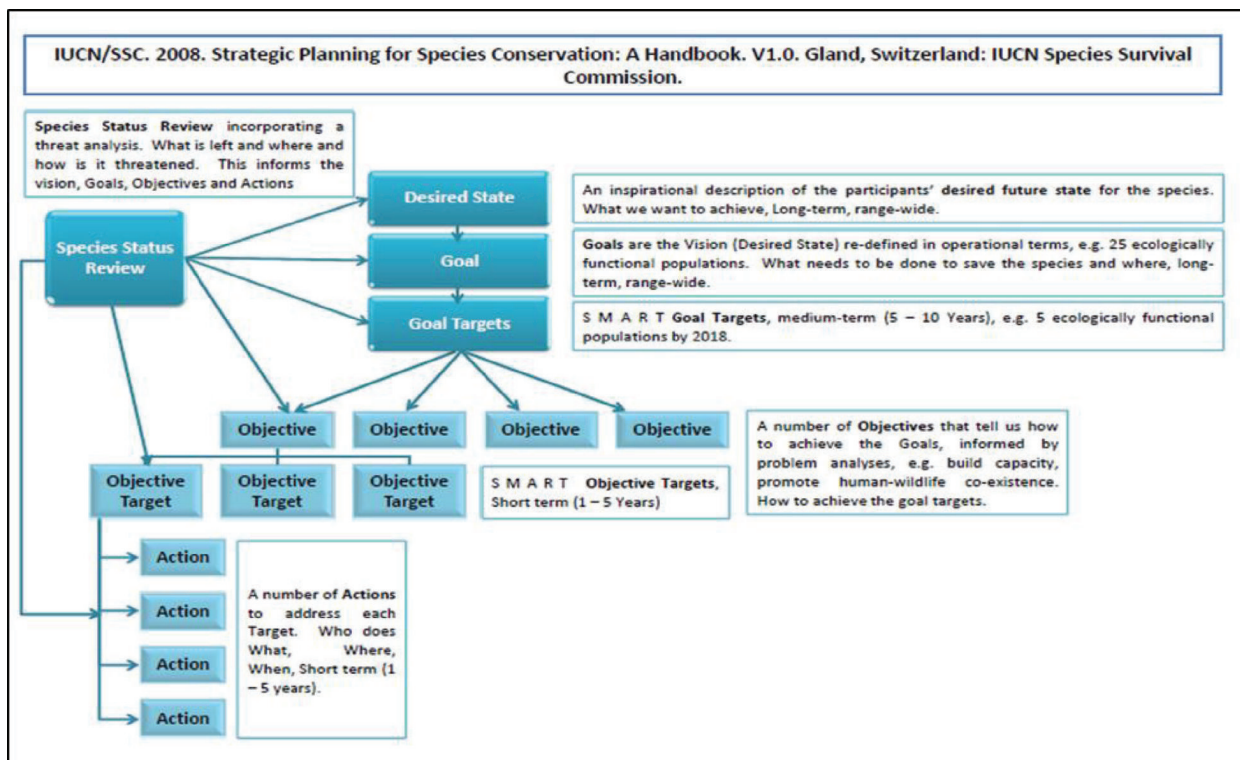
IUCN/SSC. 2008. Strategic Planning for Species Conservation: A Handbook. V1.0. Gland, Switzerland: IUCN Species Survival Commission.

Species Status Review incorporating a threat analysis. What is left and where and how is it threatened. This informs the vision, Goals, Objectives and Actions

Species Status Review

Desired State

An inspirational description of the participants' desired future state for the species. What we want to achieve, Long-term, range-wide.

Goal

Goals are the Vision (Desired State) re-defined in operational terms, e.g. 25 ecologically functional populations. What needs to be done to save the species and where, long-term, range-wide.

Goal Targets

S M A R T Goal Targets, medium-term (5 – 10 Years), e.g. 5 ecologically functional populations by 2018.

Objective

Objective

Objective

Objective

A number of Objectives that tell us how to achieve the Goals, informed by problem analyses, e.g. build capacity, promote human-wildlife co-existence. How to achieve the goal targets.

Objective Target

Objective Target

Objective Target

S M A R T Objective Targets, Short term (1 – 5 Years)

Action

Action

Action

Action

A number of Actions to address each Target. Who does What, Where, When, Short term (1 – 5 years).